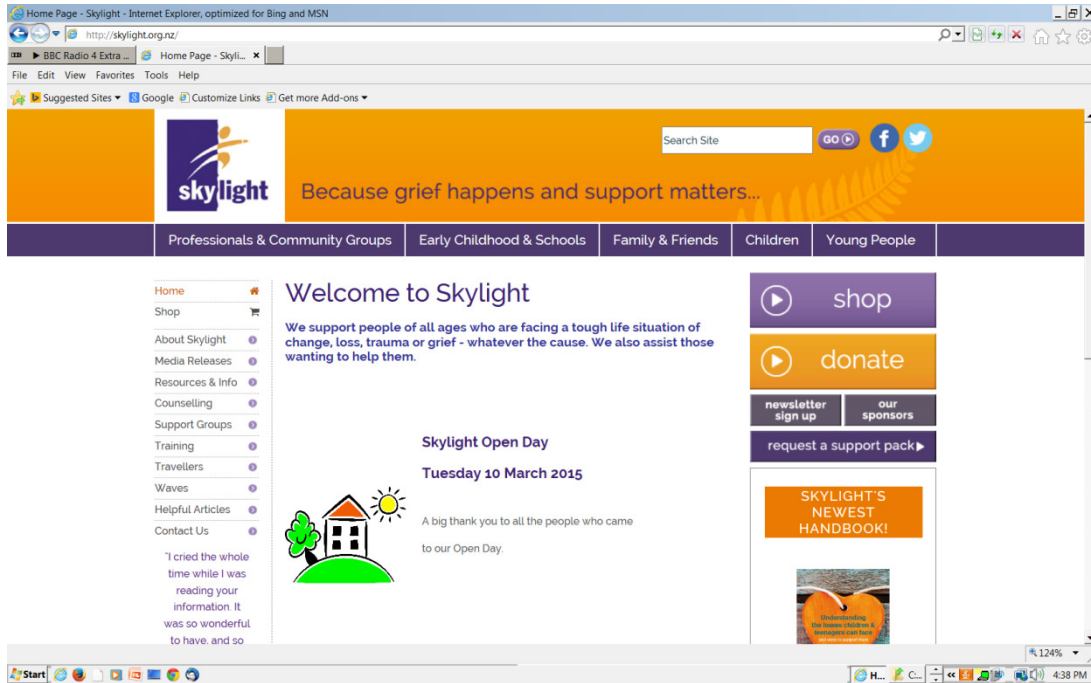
Home Page - Skylight - Internet Explorer, optimized for Bing and MSN

http://skylight.org.nz/

BBC Radio 4 Extra ... Home Page - Skyli...

File Edit View Favorites Tools Help

Suggested Sites Google Customize Links Get more Add-ons

skylight

Search Site GO

Because grief happens and support matters...

Professionals & Community Groups | Early Childhood & Schools | Family & Friends | Children | Young People

Home
Shop
About Skylight
Media Releases
Resources & Info
Counselling
Support Groups
Training
Travellers
Waves
Helpful Articles
Contact Us

"I cried the whole time while I was reading your information. It was so wonderful to have, and so

Welcome to Skylight

We support people of all ages who are facing a tough life situation of change, loss, trauma or grief - whatever the cause. We also assist those wanting to help them.

Skylight Open Day

Tuesday 10 March 2015

A big thank you to all the people who came to our Open Day.

shop

donate

newsletter sign up

our sponsors

request a support pack

SKYLIGHT'S NEWEST HANDBOOK!

Understanding the losses children & teenagers can face

124%

Start

H... C...

4:38 PM